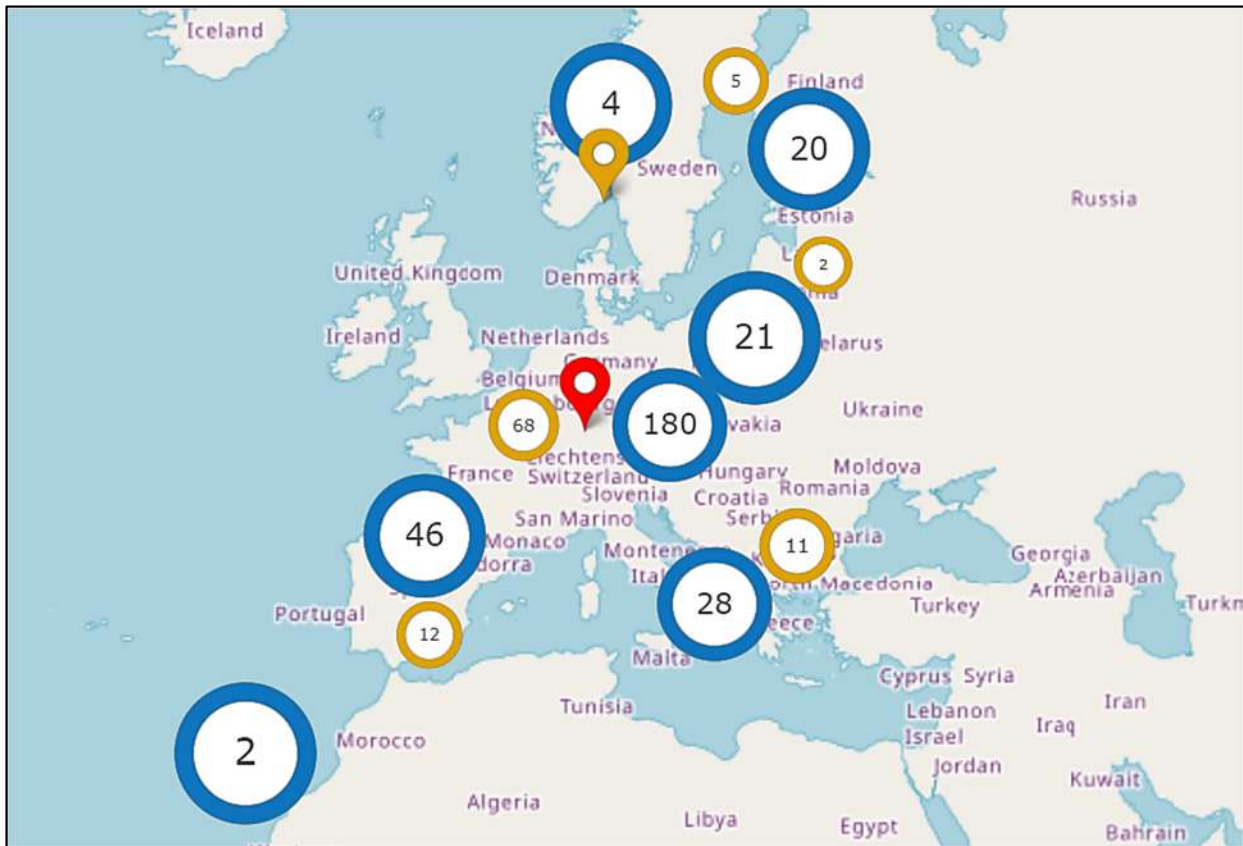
Iceland
4
5
Finland
20
Sweden
Russia
Estonia
2
United Kingdom
Denmark
Ireland
Netherlands
21
elarus
Germany
Belgium
68
180
vakia
Ukraine
France
Switzerland
Hungary
Moldova
Slovenia
Croatia
Romania
46
San Marino
Serbi
11
garia
Monaco
Montene
dorra
Ital
orth Macedonia
Georgia
Azerbaijan
Armenia
Portugal
28
Turkey
Turkm
12
eece
Malta
Cyprus
Syria
Tunisia
Iran
Lebanon
Iraq
Israel
2
Morocco
Jordan
Kuwait
Algeria
Libya
Egypt
Bahrain